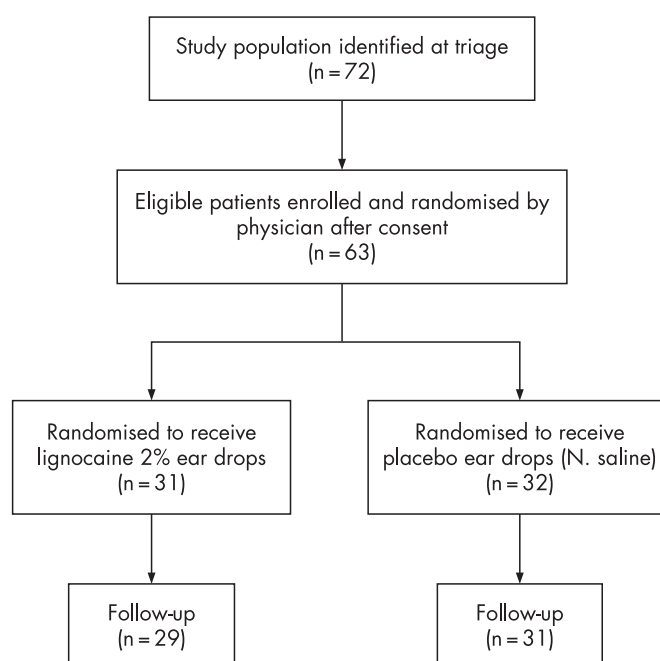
Study population identified at triage
(n = 72)

Eligible patients enrolled and randomised by physician after consent
(n = 63)

Randomised to receive lignocaine 2% ear drops
(n = 31)

Randomised to receive placebo ear drops (N. saline)
(n = 32)

Follow-up
(n = 29)

Follow-up
(n = 31)